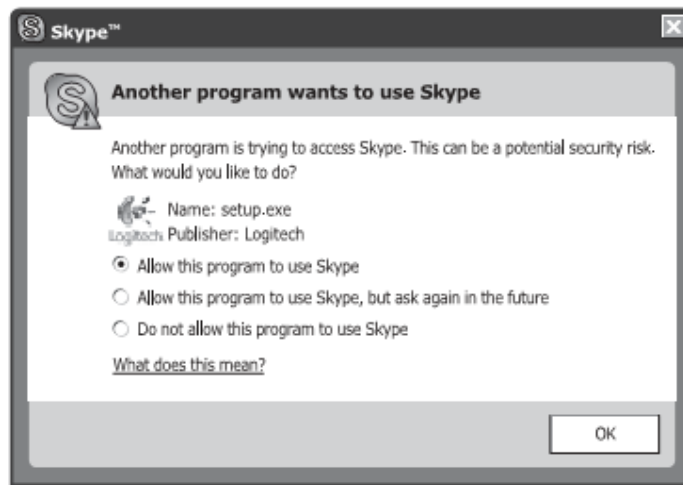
Skype™

Another program wants to use Skype

Another program is trying to access Skype. This can be a potential security risk. What would you like to do?

Name: setup.exe
Logitech Publisher: Logitech

Allow this program to use Skype
Allow this program to use Skype, but ask again in the future
Do not allow this program to use Skype

What does this mean?

OK